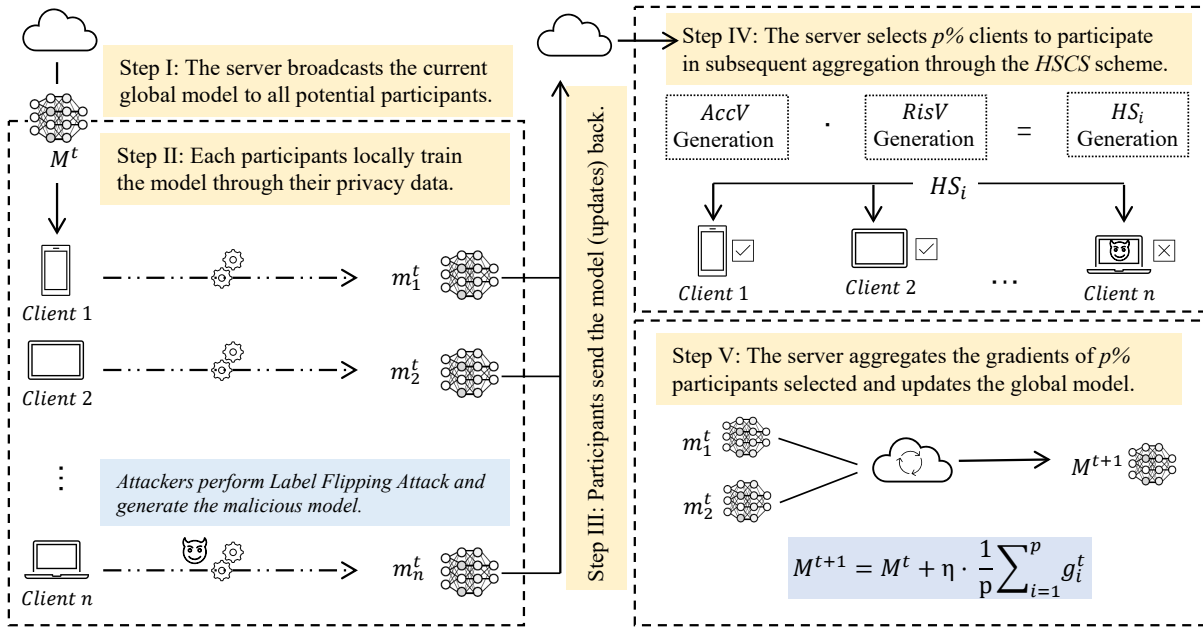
Step I: The server broadcasts the current global model to all potential participants.

$M^t$

Step II: Each participants locally train the model through their privacy data.

$Client\ 1$

$m_1^t$

$Client\ 2$

$m_2^t$

⋮

*Attackers perform Label Flipping Attack and generate the malicious model.*

$Client\ n$

$m_n^t$

Step III: Participants send the model (updates) back.

Step IV: The server selects $p\%$ clients to participate in subsequent aggregation through the *HSCS* scheme.

$AccV$ Generation · $RisV$ Generation = $HS_i$ Generation

$HS_i$

$Client\ 1$ $Client\ 2$ … $Client\ n$

Step V: The server aggregates the gradients of $p\%$ participants selected and updates the global model.

$m_1^t$

$m_2^t$

$M^{t+1}$

$M^{t+1} = M^t + \eta \cdot \frac{1}{p}\sum_{i=1}^{p} g_i^t$